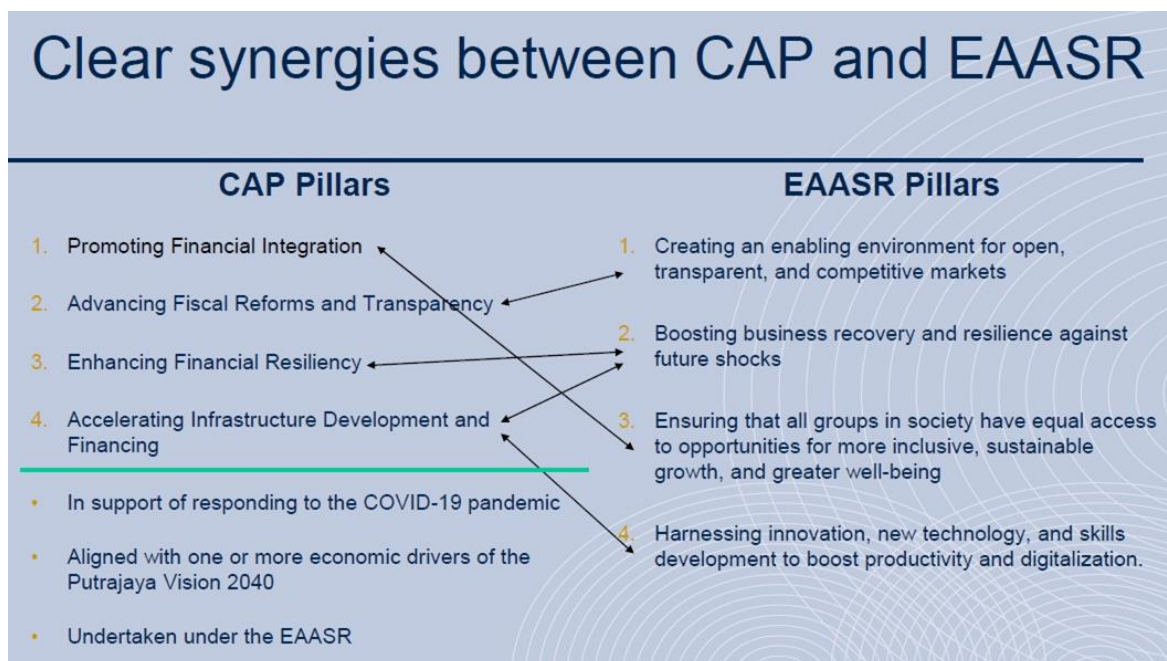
Clear synergies between CAP and EAASR

CAP Pillars

1. Promoting Financial Integration

2. Advancing Fiscal Reforms and Transparency

3. Enhancing Financial Resiliency

4. Accelerating Infrastructure Development and Financing

• In support of responding to the COVID-19 pandemic

• Aligned with one or more economic drivers of the Putrajaya Vision 2040

• Undertaken under the EAASR

EAASR Pillars

1. Creating an enabling environment for open, transparent, and competitive markets

2. Boosting business recovery and resilience against future shocks

3. Ensuring that all groups in society have equal access to opportunities for more inclusive, sustainable growth, and greater well-being

4. Harnessing innovation, new technology, and skills development to boost productivity and digitalization.